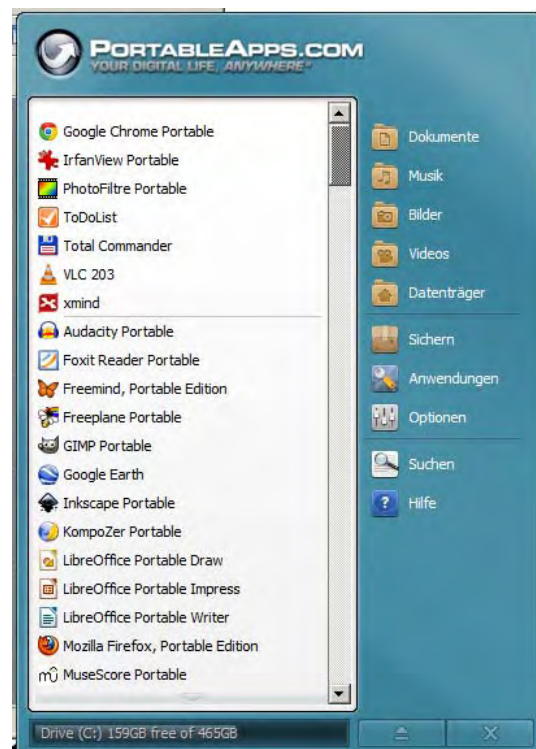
PORTABLEAPPS.COM
YOUR DIGITAL LIFE, ANYWHERE™

Google Chrome Portable
IrfanView Portable
PhotoFiltre Portable
ToDoList
Total Commander
VLC 203
xmind
Audacity Portable
Foxit Reader Portable
Freemind, Portable Edition
Freeplane Portable
GIMP Portable
Google Earth
Inkscape Portable
KompoZer Portable
LibreOffice Portable Draw
LibreOffice Portable Impress
LibreOffice Portable Writer
Mozilla Firefox, Portable Edition
MuseScore Portable

Dokumente
Musik
Bilder
Videos
Datenträger
Sichern
Anwendungen
Optionen
Suchen
Hilfe

Drive (C:) 159GB free of 465GB